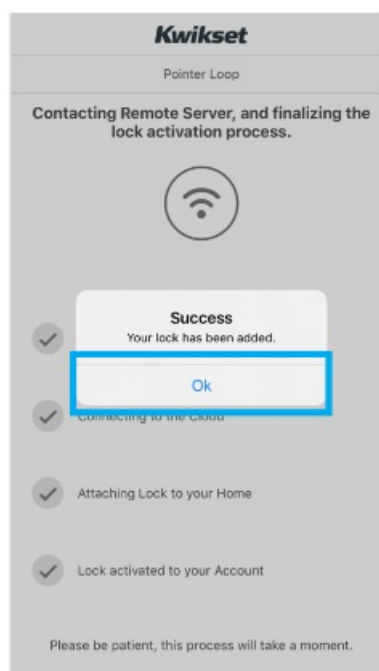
Kwikset

Pointer Loop

Contacting Remote Server, and finalizing the lock activation process.

Success
Your lock has been added.

Ok

Connecting to the Cloud

Attaching Lock to your Home

Lock activated to your Account

Please be patient, this process will take a moment.